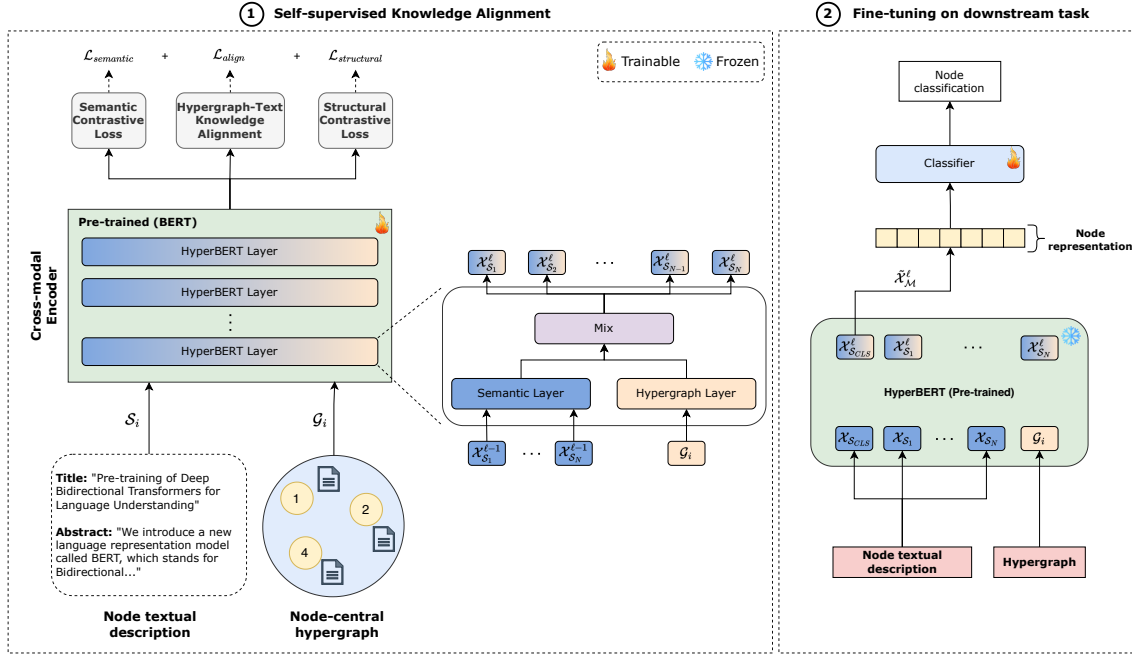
① Self-supervised Knowledge Alignment

② Fine-tuning on downstream task

$\mathcal{L}_{semantic}$ + $\mathcal{L}_{align}$ + $\mathcal{L}_{structural}$

Trainable Frozen

Semantic Contrastive Loss

Hypergraph-Text Knowledge Alignment

Structural Contrastive Loss

Pre-trained (BERT)

Cross-modal Encoder

HyperBERT Layer

HyperBERT Layer

⋮

HyperBERT Layer

$\mathcal{X}^{\ell}_{\mathcal{S}_1}$ $\mathcal{X}^{\ell}_{\mathcal{S}_2}$ ··· $\mathcal{X}^{\ell}_{\mathcal{S}_{N-1}}$ $\mathcal{X}^{\ell}_{\mathcal{S}_N}$

Mix

Semantic Layer

Hypergraph Layer

$\mathcal{X}^{\ell-1}_{\mathcal{S}_1}$ ··· $\mathcal{X}^{\ell-1}_{\mathcal{S}_N}$ $\mathcal{G}_i$

$\mathcal{S}_i$

$\mathcal{G}_i$

Title: "Pre-training of Deep Bidirectional Transformers for Language Understanding"

Abstract: "We introduce a new language representation model called BERT, which stands for Bidirectional..."

1

2

4

Node textual description

Node-central hypergraph

Node classification

Classifier

Node representation

$\tilde{\mathcal{X}}^{\ell}_{\mathcal{M}}$

$\mathcal{X}^{\ell}_{\mathcal{S}_{CLS}}$ $\mathcal{X}^{\ell}_{\mathcal{S}_1}$ ··· $\mathcal{X}^{\ell}_{\mathcal{S}_N}$

HyperBERT (Pre-trained)

$\mathcal{X}_{\mathcal{S}_{CLS}}$ $\mathcal{X}_{\mathcal{S}_1}$ ··· $\mathcal{X}_{\mathcal{S}_N}$ $\mathcal{G}_i$

Node textual description

Hypergraph